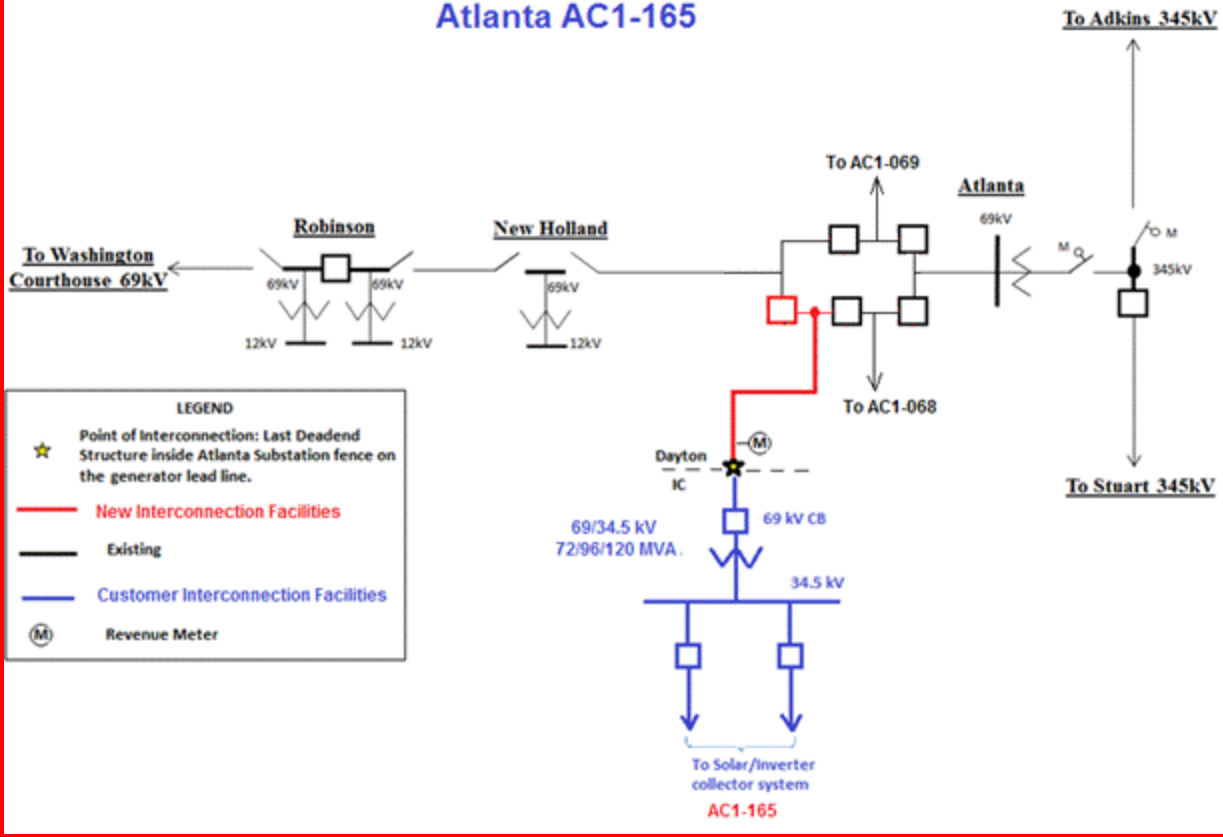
Atlanta AC1-165

To Adkins 345kV

To AC1-069

Atlanta

69kV

M

M

345kV

Robinson

New Holland

To Washington Courthouse 69kV

69kV

69kV

69kV

12kV

12kV

12kV

To AC1-068

To Stuart 345kV

LEGEND

Point of Interconnection: Last Deadend Structure inside Atlanta Substation fence on the generator lead line.

New Interconnection Facilities

Existing

Customer Interconnection Facilities

M Revenue Meter

M

Dayton

IC

69/34.5 kV
72/96/120 MVA

69 kV CB

34.5 kV

To Solar/Inverter collector system

AC1-165